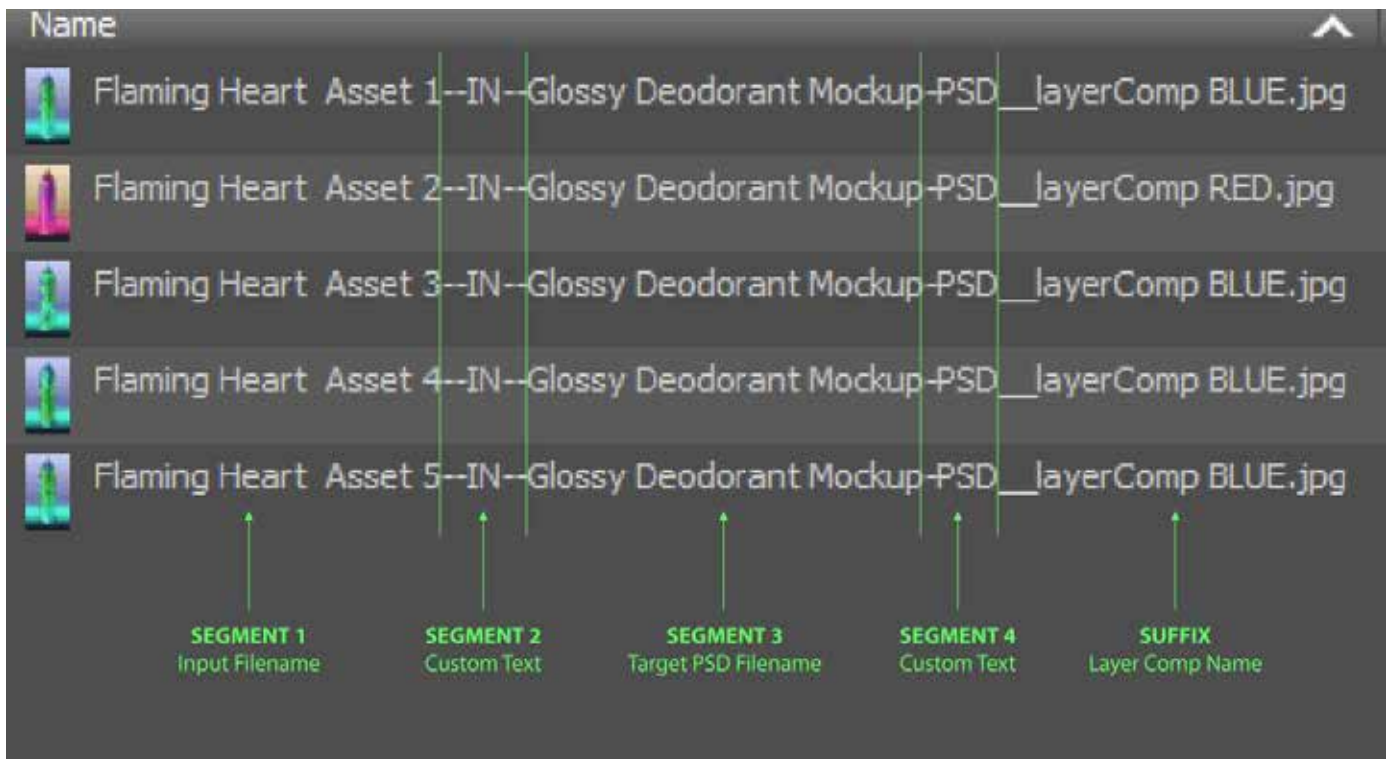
Name

Flaming Heart Asset 1--IN--Glossy Deodorant Mockup-PSD__layerComp BLUE.jpg

Flaming Heart Asset 2--IN--Glossy Deodorant Mockup-PSD__layerComp RED.jpg

Flaming Heart Asset 3--IN--Glossy Deodorant Mockup-PSD__layerComp BLUE.jpg

Flaming Heart Asset 4--IN--Glossy Deodorant Mockup-PSD__layerComp BLUE.jpg

Flaming Heart Asset 5--IN--Glossy Deodorant Mockup-PSD__layerComp BLUE.jpg

SEGMENT 1
Input Filename

SEGMENT 2
Custom Text

SEGMENT 3
Target PSD Filename

SEGMENT 4
Custom Text

SUFFIX
Layer Comp Name